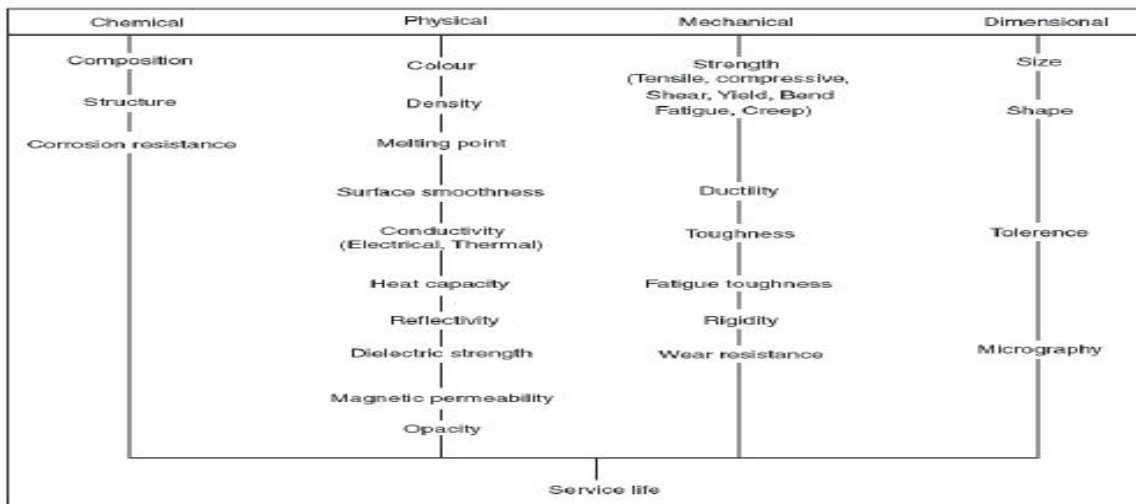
Chemical

Composition

Structure

Corrosion resistance

Physical

Colour

Density

Melting point

Surface smoothness

Conductivity (Electrical, Thermal)

Heat capacity

Reflectivity

Dielectric strength

Magnetic permeability

Opacity

Mechanical

Strength (Tensile, compressive, Shear, Yield, Bend Fatigue, Creep)

Ductility

Toughness

Fatigue toughness

Rigidity

Wear resistance

Dimensional

Size

Shape

Tolerence

Micrography

Service life